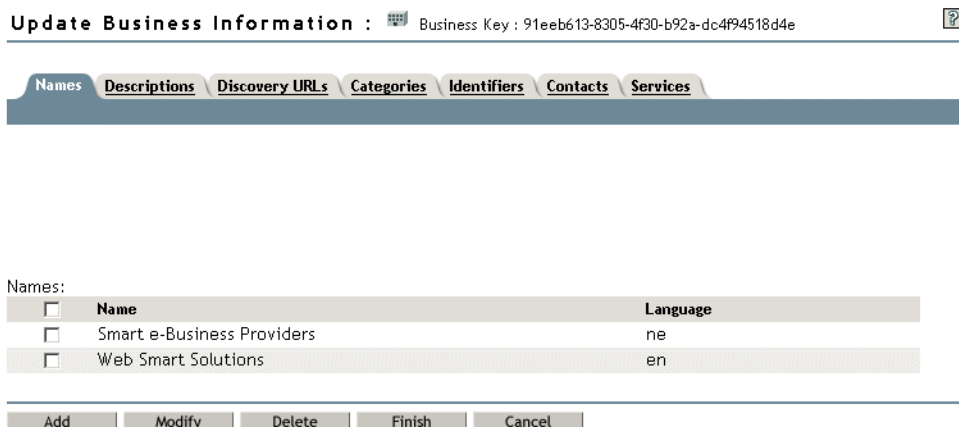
Update Business Information : Business Key : 91eeb613-8305-4f30-b92a-dc4f94518d4e

?

Names | Descriptions | Discovery URLs | Categories | Identifiers | Contacts | Services

Names:

| ☐ | Name | Language |
|---|---|---|
| ☐ | Smart e-Business Providers | ne |
| ☐ | Web Smart Solutions | en |

Add | Modify | Delete | Finish | Cancel